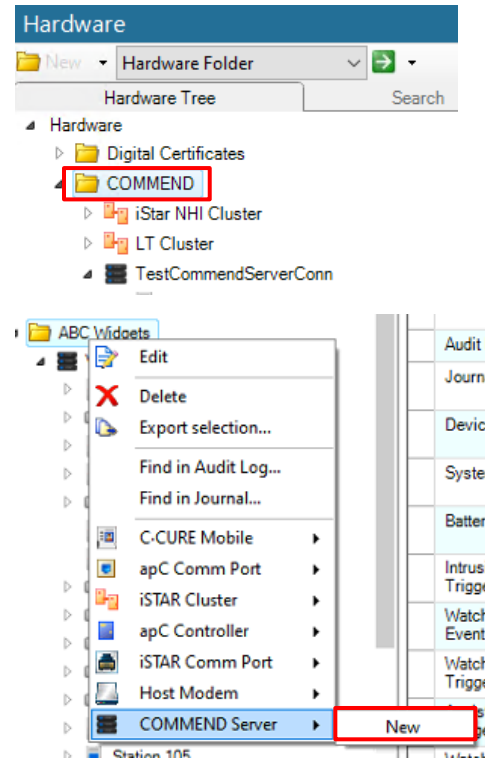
Hardware

New Hardware Folder

Hardware Tree Search

Hardware
Digital Certificates
COMMEND
iStar NHI Cluster
LT Cluster
TestCommendServerConn

ABC Widgets

Edit
Delete
Export selection...
Find in Audit Log...
Find in Journal...
C-CURE Mobile
apC Comm Port
iSTAR Cluster
apC Controller
iSTAR Comm Port
Host Modem
COMMEND Server
New

Station 105

Audit
Journ
Devic
Syste
Batter
Intrus
Trigge
Watch
Event
Watch
Trigge